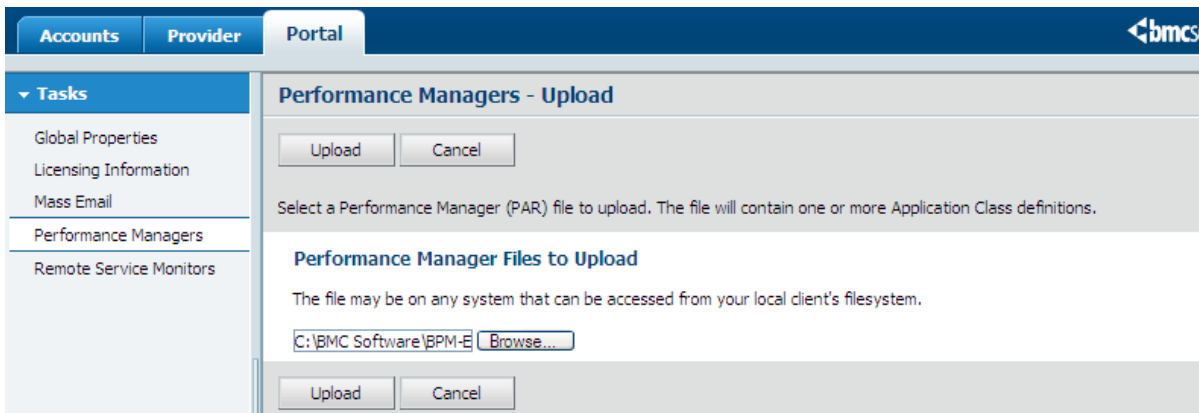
Accounts Provider Portal

bmc

Tasks

Global Properties
Licensing Information
Mass Email
Performance Managers
Remote Service Monitors

Performance Managers - Upload

Upload Cancel

Select a Performance Manager (PAR) file to upload. The file will contain one or more Application Class definitions.

Performance Manager Files to Upload

The file may be on any system that can be accessed from your local client's filesystem.

C:\BMC Software\BPM-E Browse...

Upload Cancel